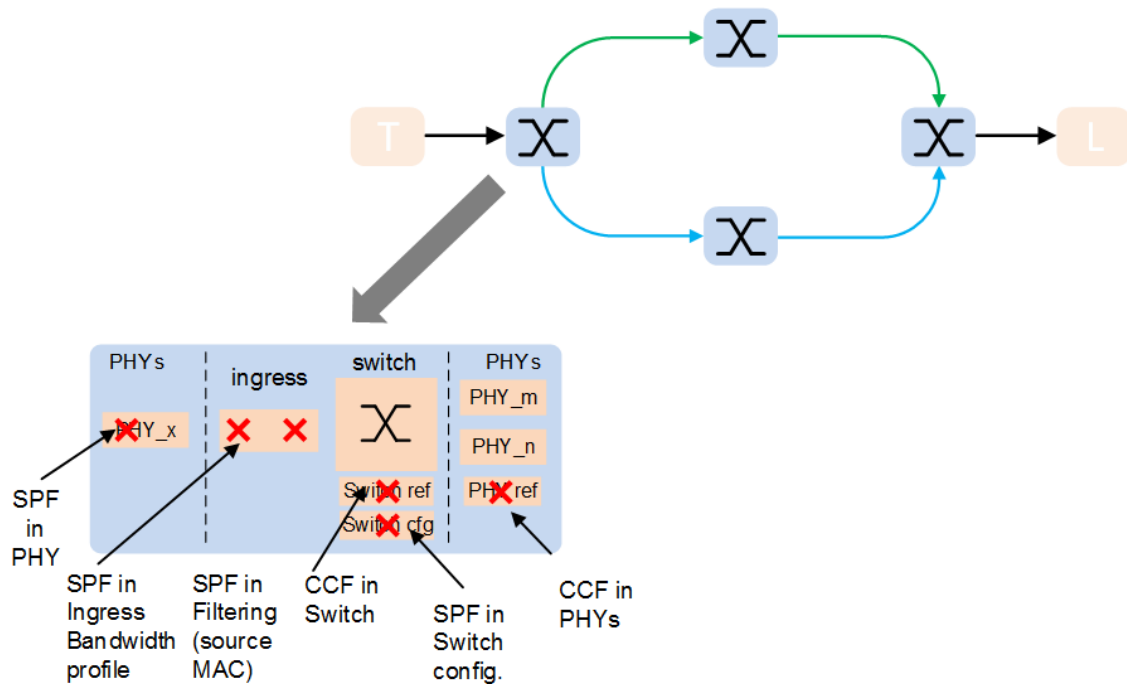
T

L

PHYs

ingress

switch

PHYs

PHY_x

PHY_m

PHY_n

Switch ref

Switch cfg

PHY ref

SPF in PHY

SPF in Ingress Bandwidth profile

SPF in Filtering (source MAC)

CCF in Switch

SPF in Switch config.

CCF in PHYs